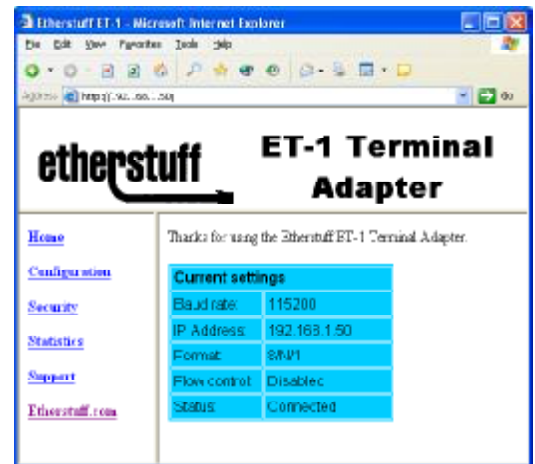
Etherstuff ET-1 - Microsoft Internet Explorer

File Edit View Favorites Tools Help

Address http://192.168.1.50/ Go

etherstuff

ET-1 Terminal Adapter

Home

Configuration

Security

Statistics

Support

Etherstuff.com

Thanks for using the Etherstuff ET-1 Terminal Adapter.

| Current settings | |
|---|---|
| Baud rate: | 115200 |
| IP Address: | 192.168.1.50 |
| Format: | 8/N/1 |
| Flow control: | Disabled |
| Status: | Connected |